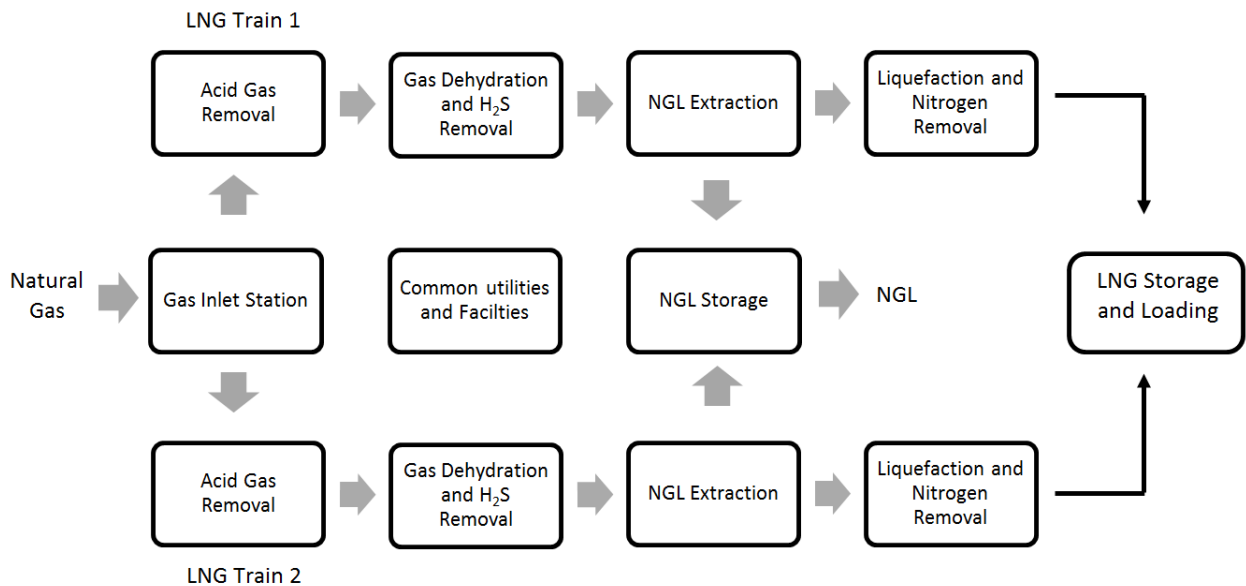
LNG Train 1

Acid Gas Removal

Gas Dehydration and $H_2S$ Removal

NGL Extraction

Liquefaction and Nitrogen Removal

Natural Gas

Gas Inlet Station

Common utilities and Facilties

NGL Storage

NGL

LNG Storage and Loading

Acid Gas Removal

Gas Dehydration and $H_2S$ Removal

NGL Extraction

Liquefaction and Nitrogen Removal

LNG Train 2